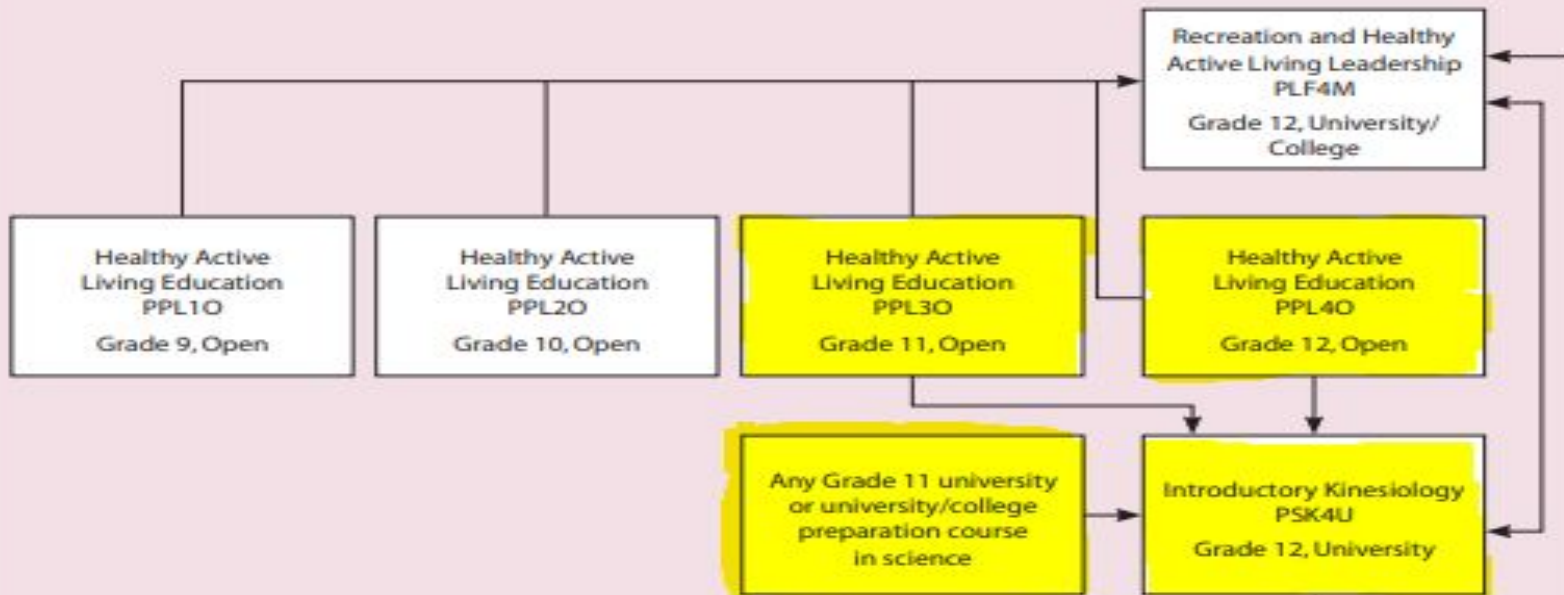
Recreation and Healthy Active Living Leadership PLF4M

Grade 12, University/ College

Healthy Active Living Education PPL1O

Grade 9, Open

Healthy Active Living Education PPL2O

Grade 10, Open

Healthy Active Living Education PPL3O

Grade 11, Open

Healthy Active Living Education PPL4O

Grade 12, Open

Any Grade 11 university or university/college preparation course in science

Introductory Kinesiology PSK4U

Grade 12, University